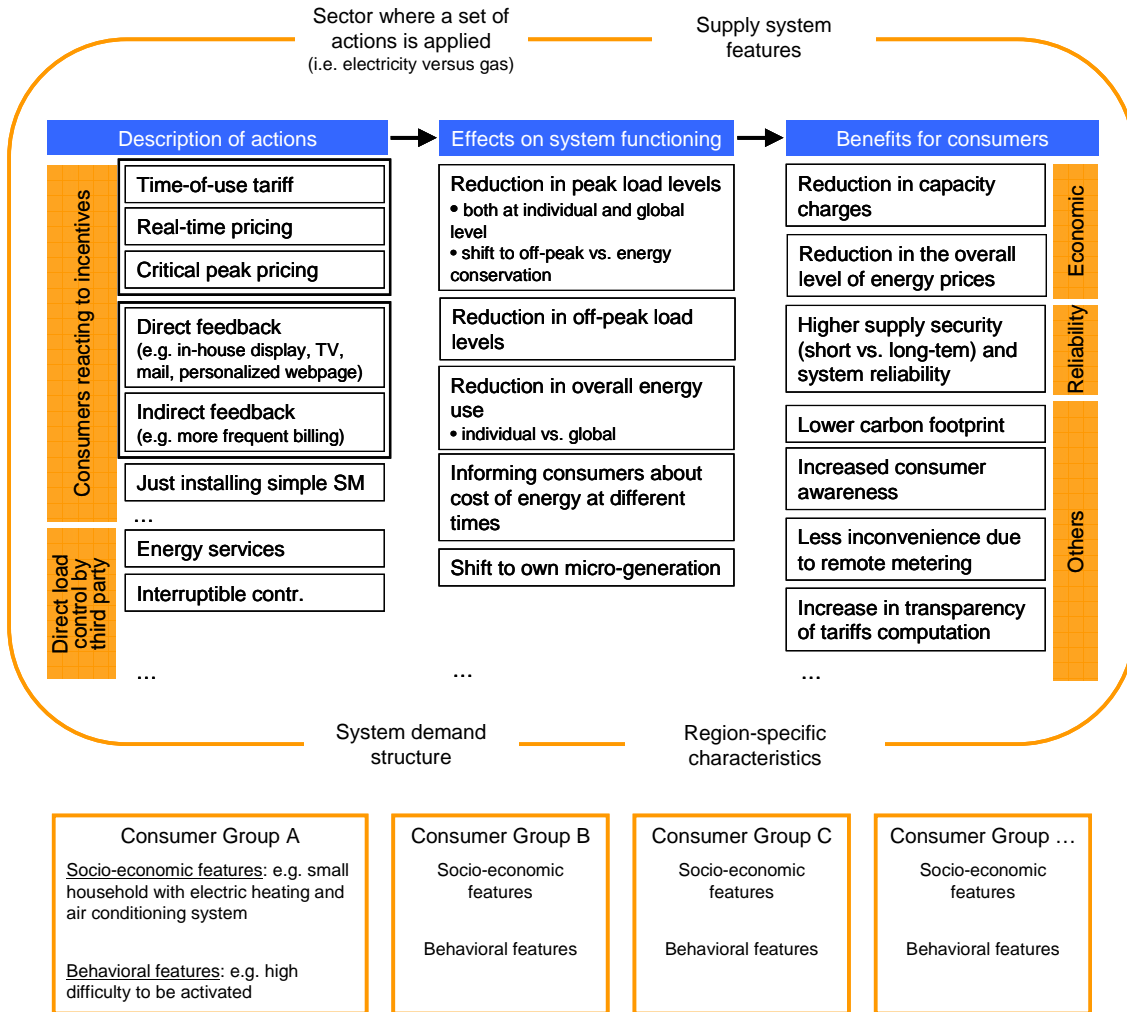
Sector where a set of actions is applied
(i.e. electricity versus gas)

Supply system features

Description of actions

Effects on system functioning

Benefits for consumers

Consumers reacting to incentives

Time-of-use tariff

Real-time pricing

Critical peak pricing

Direct feedback
(e.g. in-house display, TV, mail, personalized webpage)

Indirect feedback
(e.g. more frequent billing)

Just installing simple SM

...

Direct load control by third party

Energy services

Interruptible contr.

...

Reduction in peak load levels
• both at individual and global level
• shift to off-peak vs. energy conservation

Reduction in off-peak load levels

Reduction in overall energy use
• individual vs. global

Informing consumers about cost of energy at different times

Shift to own micro-generation

...

Reduction in capacity charges

Reduction in the overall level of energy prices

Economic

Higher supply security (short vs. long-tem) and system reliability

Reliability

Lower carbon footprint

Increased consumer awareness

Less inconvenience due to remote metering

Increase in transparency of tariffs computation

Others

...

System demand structure

Region-specific characteristics

Consumer Group A

Socio-economic features: e.g. small household with electric heating and air conditioning system

Behavioral features: e.g. high difficulty to be activated

Consumer Group B

Socio-economic features

Behavioral features

Consumer Group C

Socio-economic features

Behavioral features

Consumer Group …

Socio-economic features

Behavioral features